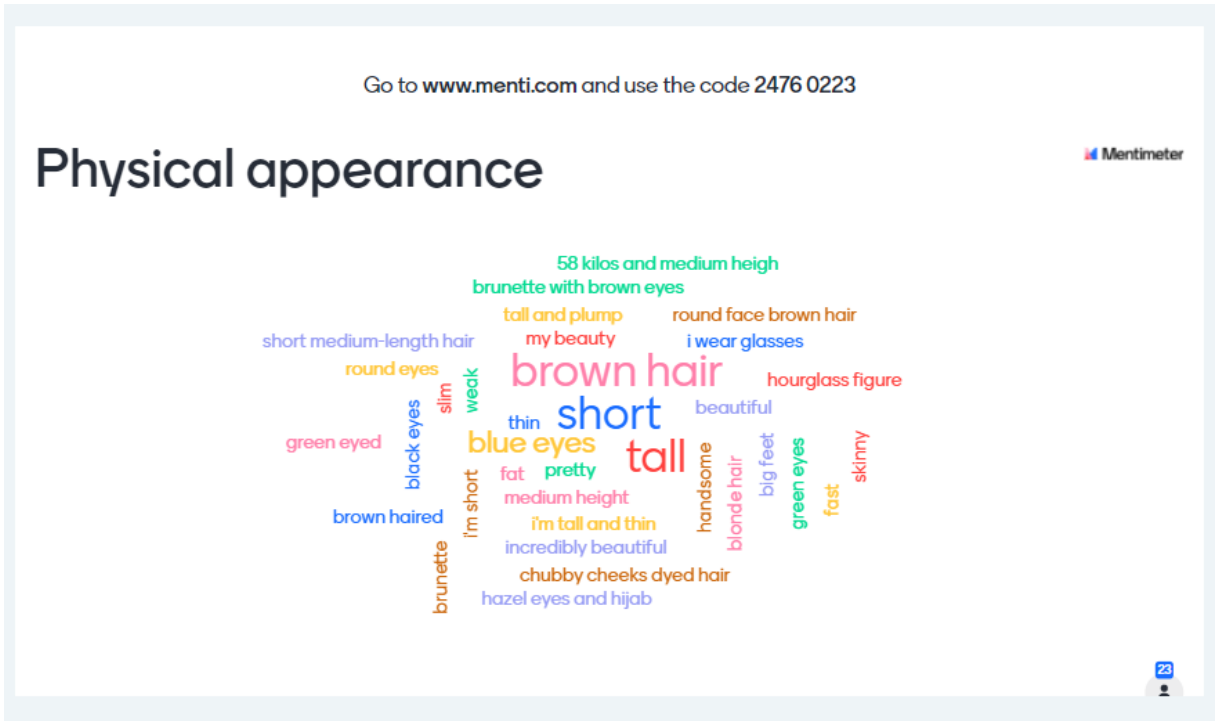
Go to www.menti.com and use the code 2476 0223

Physical appearance

Mentimeter

58 kilos and medium heigh
brunette with brown eyes
tall and plump
round face brown hair
short medium-length hair
my beauty
i wear glasses
round eyes
brown hair
hourglass figure
weak
slim
thin
short
beautiful
black eyes
green eyed
blue eyes
tall
handsome
big feet
green eyes
skinny
fat
pretty
blonde hair
medium height
fast
brown haired
i'm short
i'm tall and thin
incredibly beautiful
brunette
chubby cheeks dyed hair
hazel eyes and hijab

23